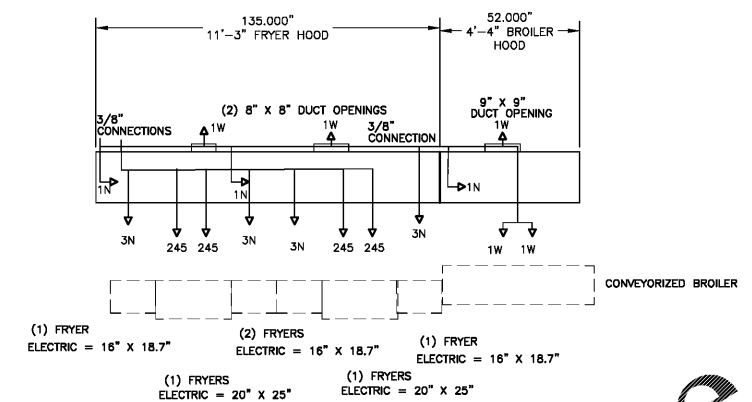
135.000"
11'-3" FRYER HOOD

52.000"
4'-4" BROILER HOOD

3/8" CONNECTIONS

(2) 8" X 8" DUCT OPENINGS

1W

1W

3/8" CONNECTION

9" X 9" DUCT OPENING
1W

1N

1N

1N

3N

245 245

3N

3N

245 245

3N

1W 1W

CONVEYORIZED BROILER

(1) FRYER
ELECTRIC = 16" X 18.7"

(2) FRYERS
ELECTRIC = 16" X 18.7"

(1) FRYER
ELECTRIC = 16" X 18.7"

(1) FRYERS
ELECTRIC = 20" X 25"

(1) FRYERS
ELECTRIC = 20" X 25"